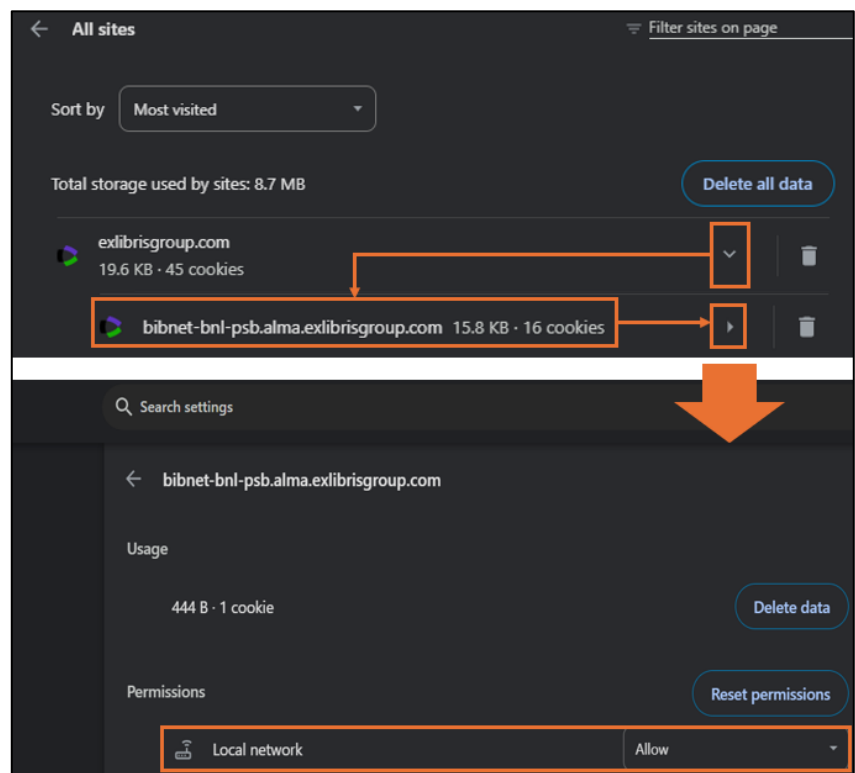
All sites

Filter sites on page

Sort by

Most visited

Total storage used by sites: 8.7 MB

Delete all data

exlibrisgroup.com
19.6 KB · 45 cookies

bibnet-bnl-psb.alma.exlibrisgroup.com 15.8 KB · 16 cookies

Search settings

bibnet-bnl-psb.alma.exlibrisgroup.com

Usage

444 B · 1 cookie

Delete data

Permissions

Reset permissions

Local network

Allow